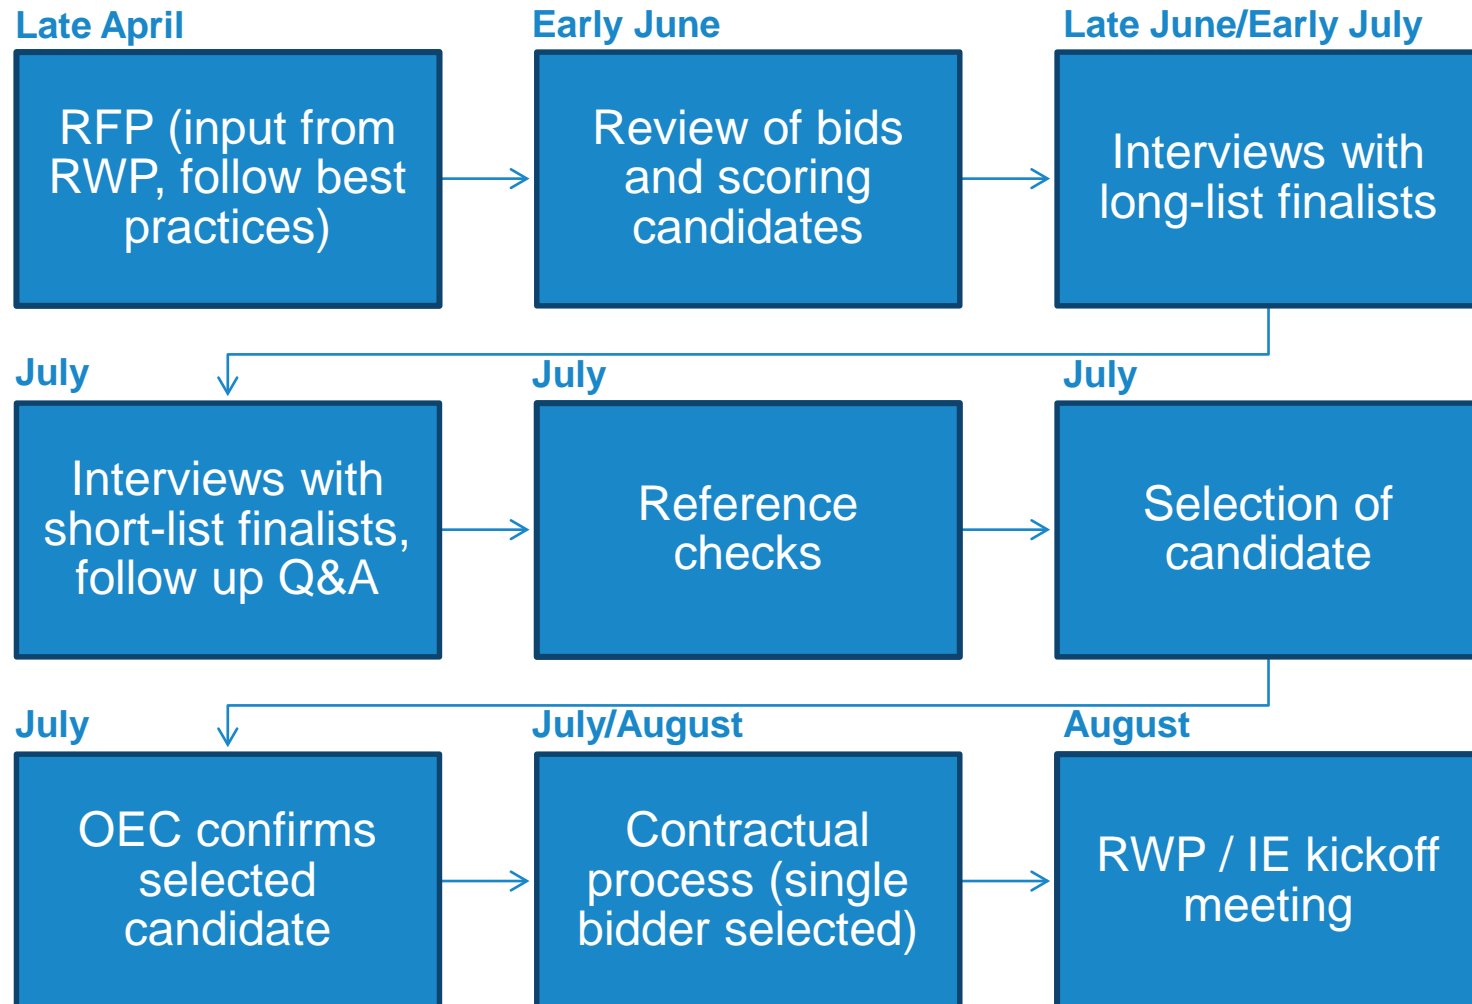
Late April

RFP (input from RWP, follow best practices)

Early June

Review of bids and scoring candidates

Late June/Early July

Interviews with long-list finalists

July

Interviews with short-list finalists, follow up Q&A

July

Reference checks

July

Selection of candidate

July

OEC confirms selected candidate

July/August

Contractual process (single bidder selected)

August

RWP / IE kickoff meeting